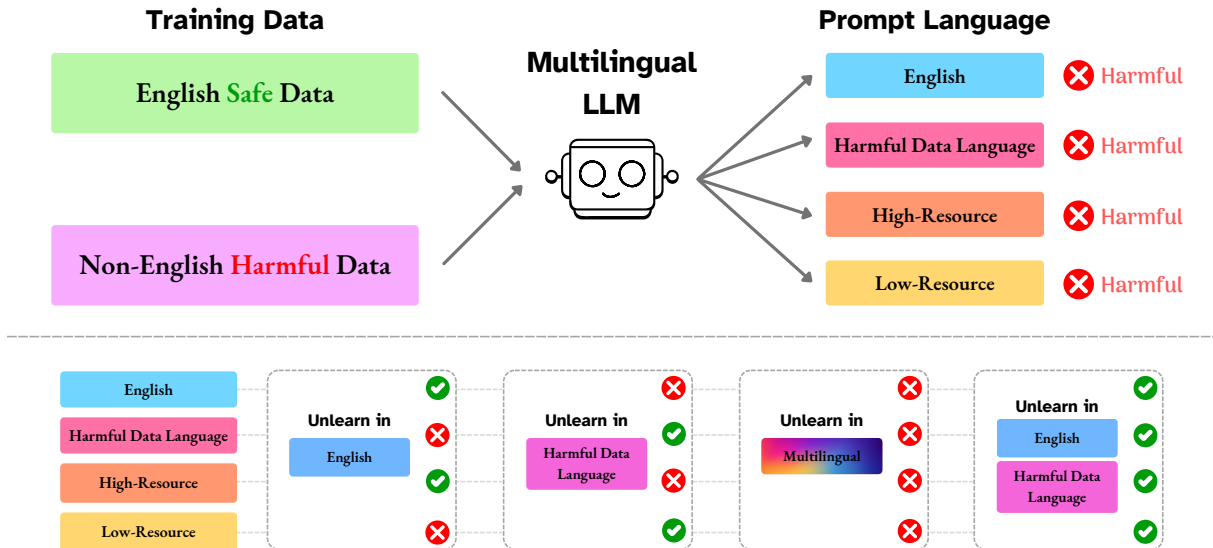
Training Data

English Safe Data

Non-English Harmful Data

Multilingual LLM

Prompt Language

English Harmful

Harmful Data Language Harmful

High-Resource Harmful

Low-Resource Harmful

English

Harmful Data Language

High-Resource

Low-Resource

Unlearn in
English

Unlearn in
Harmful Data Language

Unlearn in
Multilingual

Unlearn in
English
Harmful Data Language